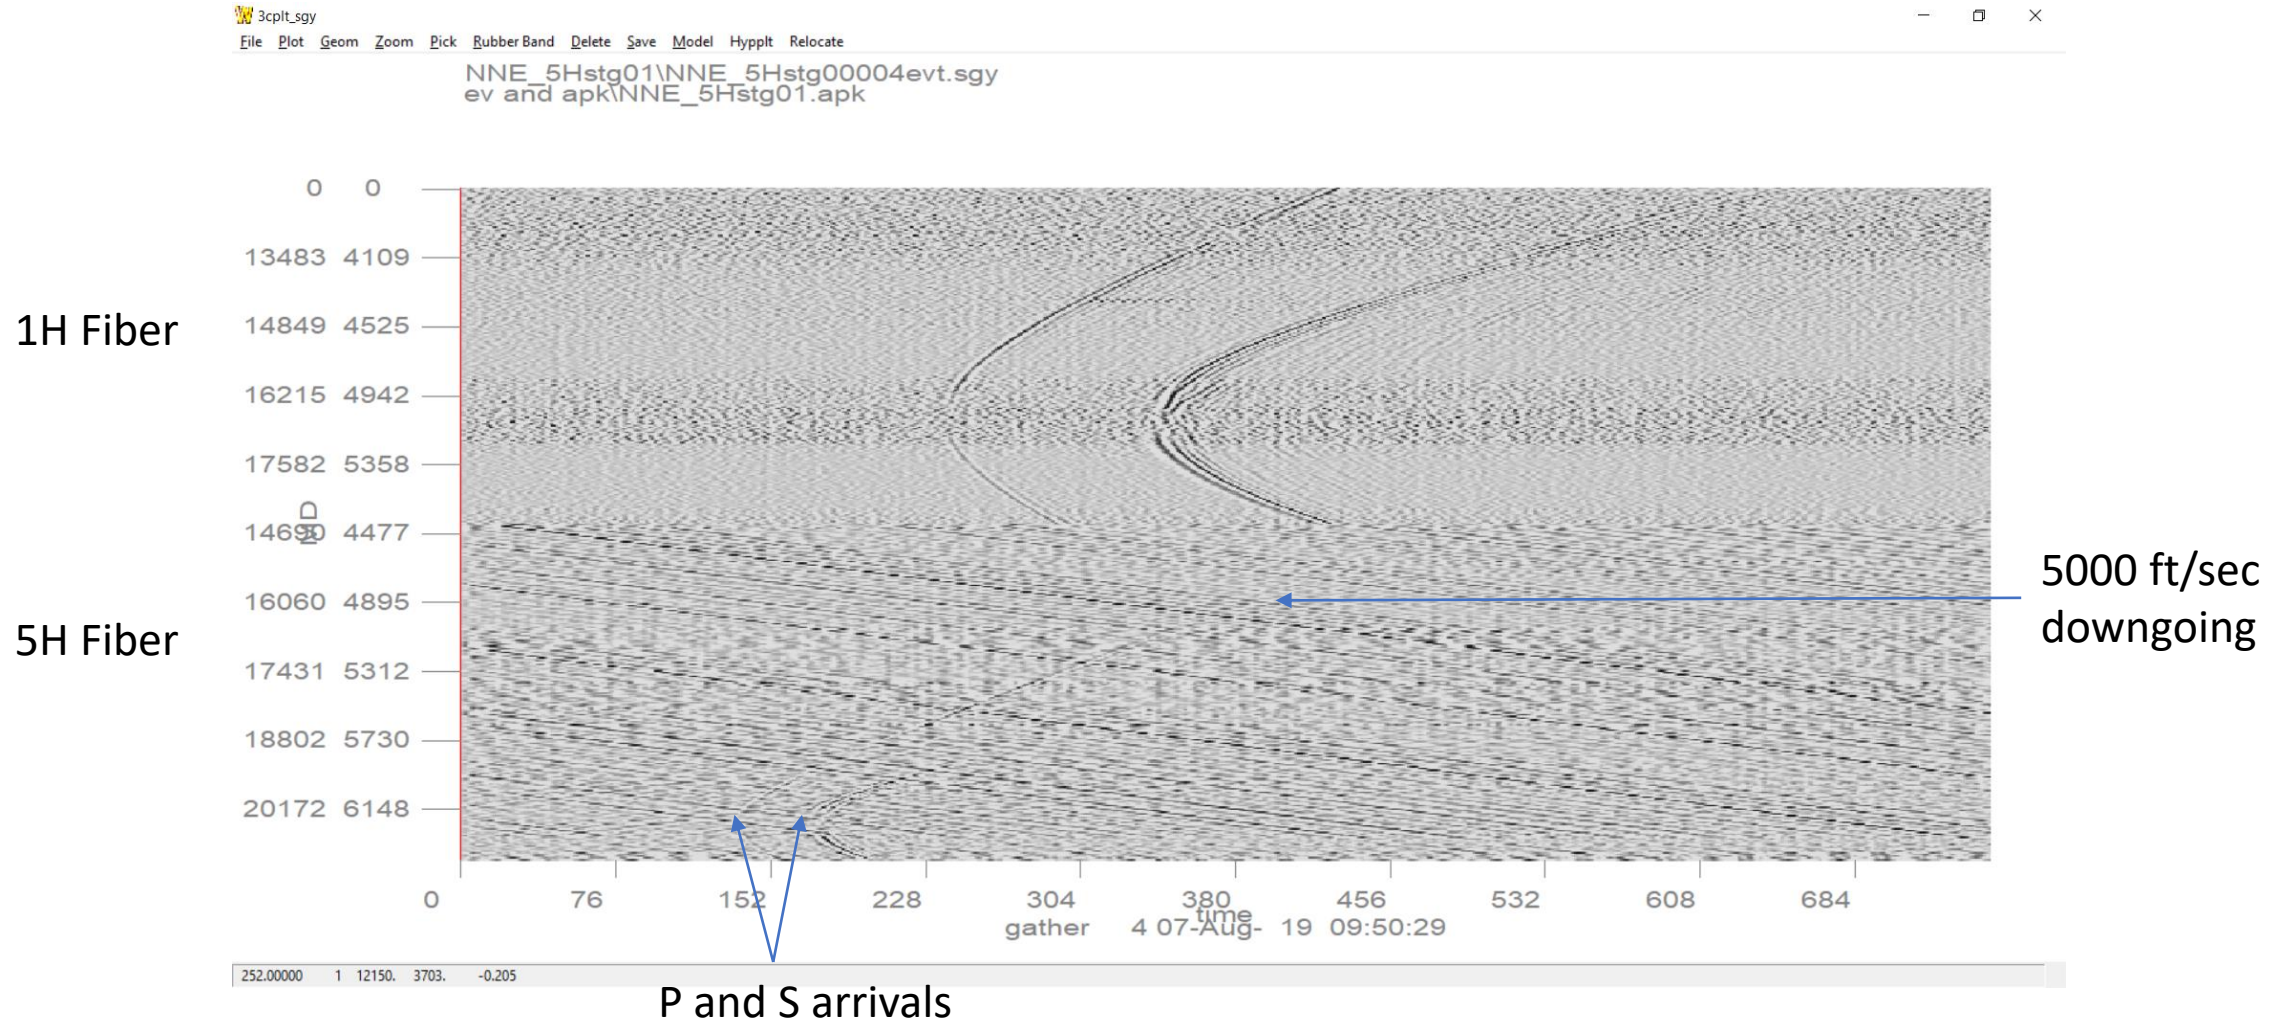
3cplt_sgy

File Plot Geom Zoom Pick Rubber Band Delete Save Model Hypplt Relocate

NNE_5Hstg01\NNE_5Hstg00004evt.sgy
ev and apk\NNE_5Hstg01.apk

1H Fiber

5H Fiber

| | |
|---|---|
| 0 | 0 |
| 13483 | 4109 |
| 14849 | 4525 |
| 16215 | 4942 |
| 17582 | 5358 |
| 14690 | 4477 |
| 16060 | 4895 |
| 17431 | 5312 |
| 18802 | 5730 |
| 20172 | 6148 |

5000 ft/sec downgoing

0 76 152 228 304 380 456 532 608 684

time

gather 4 07-Aug- 19 09:50:29

252.00000 1 12150. 3703. -0.205

P and S arrivals